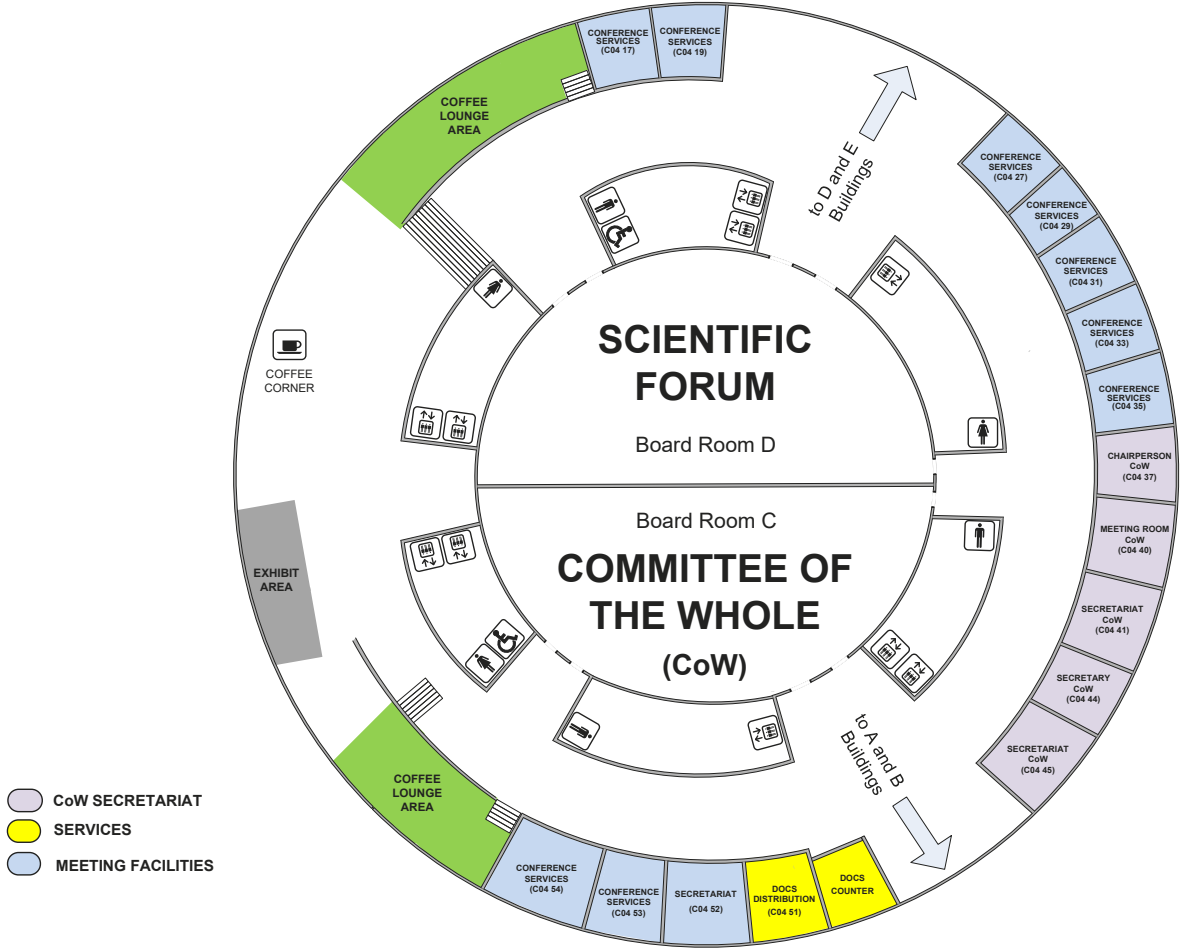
CONFERENCE SERVICES (C04 17)

CONFERENCE SERVICES (C04 19)

COFFEE LOUNGE AREA

to D and E Buildings

CONFERENCE SERVICES (C04 27)

CONFERENCE SERVICES (C04 29)

CONFERENCE SERVICES (C04 31)

CONFERENCE SERVICES (C04 33)

CONFERENCE SERVICES (C04 35)

COFFEE CORNER

SCIENTIFIC FORUM

Board Room D

CHAIRPERSON CoW (C04 37)

Board Room C

MEETING ROOM CoW (C04 40)

EXHIBIT AREA

COMMITTEE OF THE WHOLE (CoW)

SECRETARIAT CoW (C04 41)

SECRETARY CoW (C04 44)

SECRETARIAT CoW (C04 45)

to A and B Buildings

COFFEE LOUNGE AREA

CoW SECRETARIAT

SERVICES

MEETING FACILITIES

CONFERENCE SERVICES (C04 54)

CONFERENCE SERVICES (C04 53)

SECRETARIAT (C04 52)

DOCS DISTRIBUTION (C04 51)

DOCS COUNTER